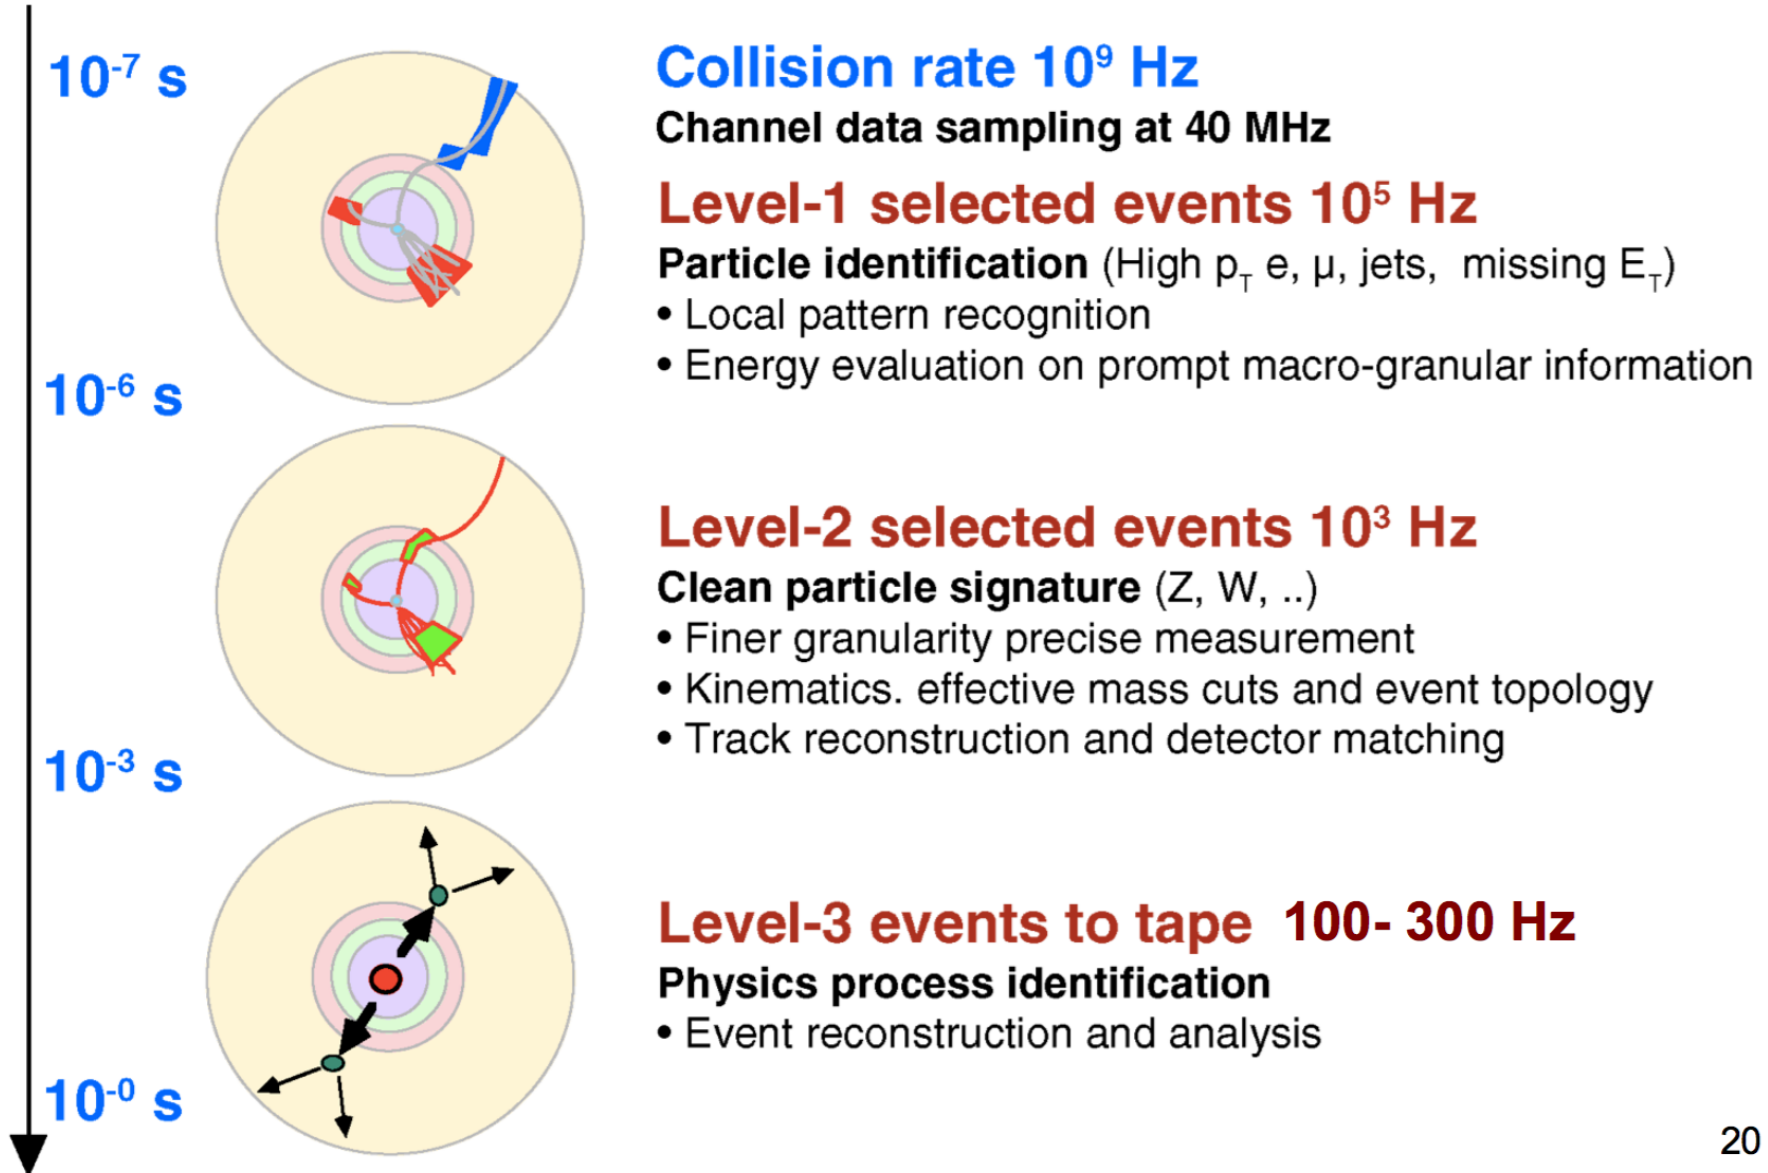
$10^{-7}$ s

Collision rate $10^9$ Hz

Channel data sampling at 40 MHz

Level-1 selected events $10^5$ Hz

Particle identification (High $p_T$ e, μ, jets, missing $E_T$)
• Local pattern recognition
• Energy evaluation on prompt macro-granular information

$10^{-6}$ s

Level-2 selected events $10^3$ Hz

Clean particle signature (Z, W, ..)
• Finer granularity precise measurement
• Kinematics. effective mass cuts and event topology
• Track reconstruction and detector matching

$10^{-3}$ s

Level-3 events to tape 100- 300 Hz

Physics process identification
• Event reconstruction and analysis

$10^{-0}$ s

20